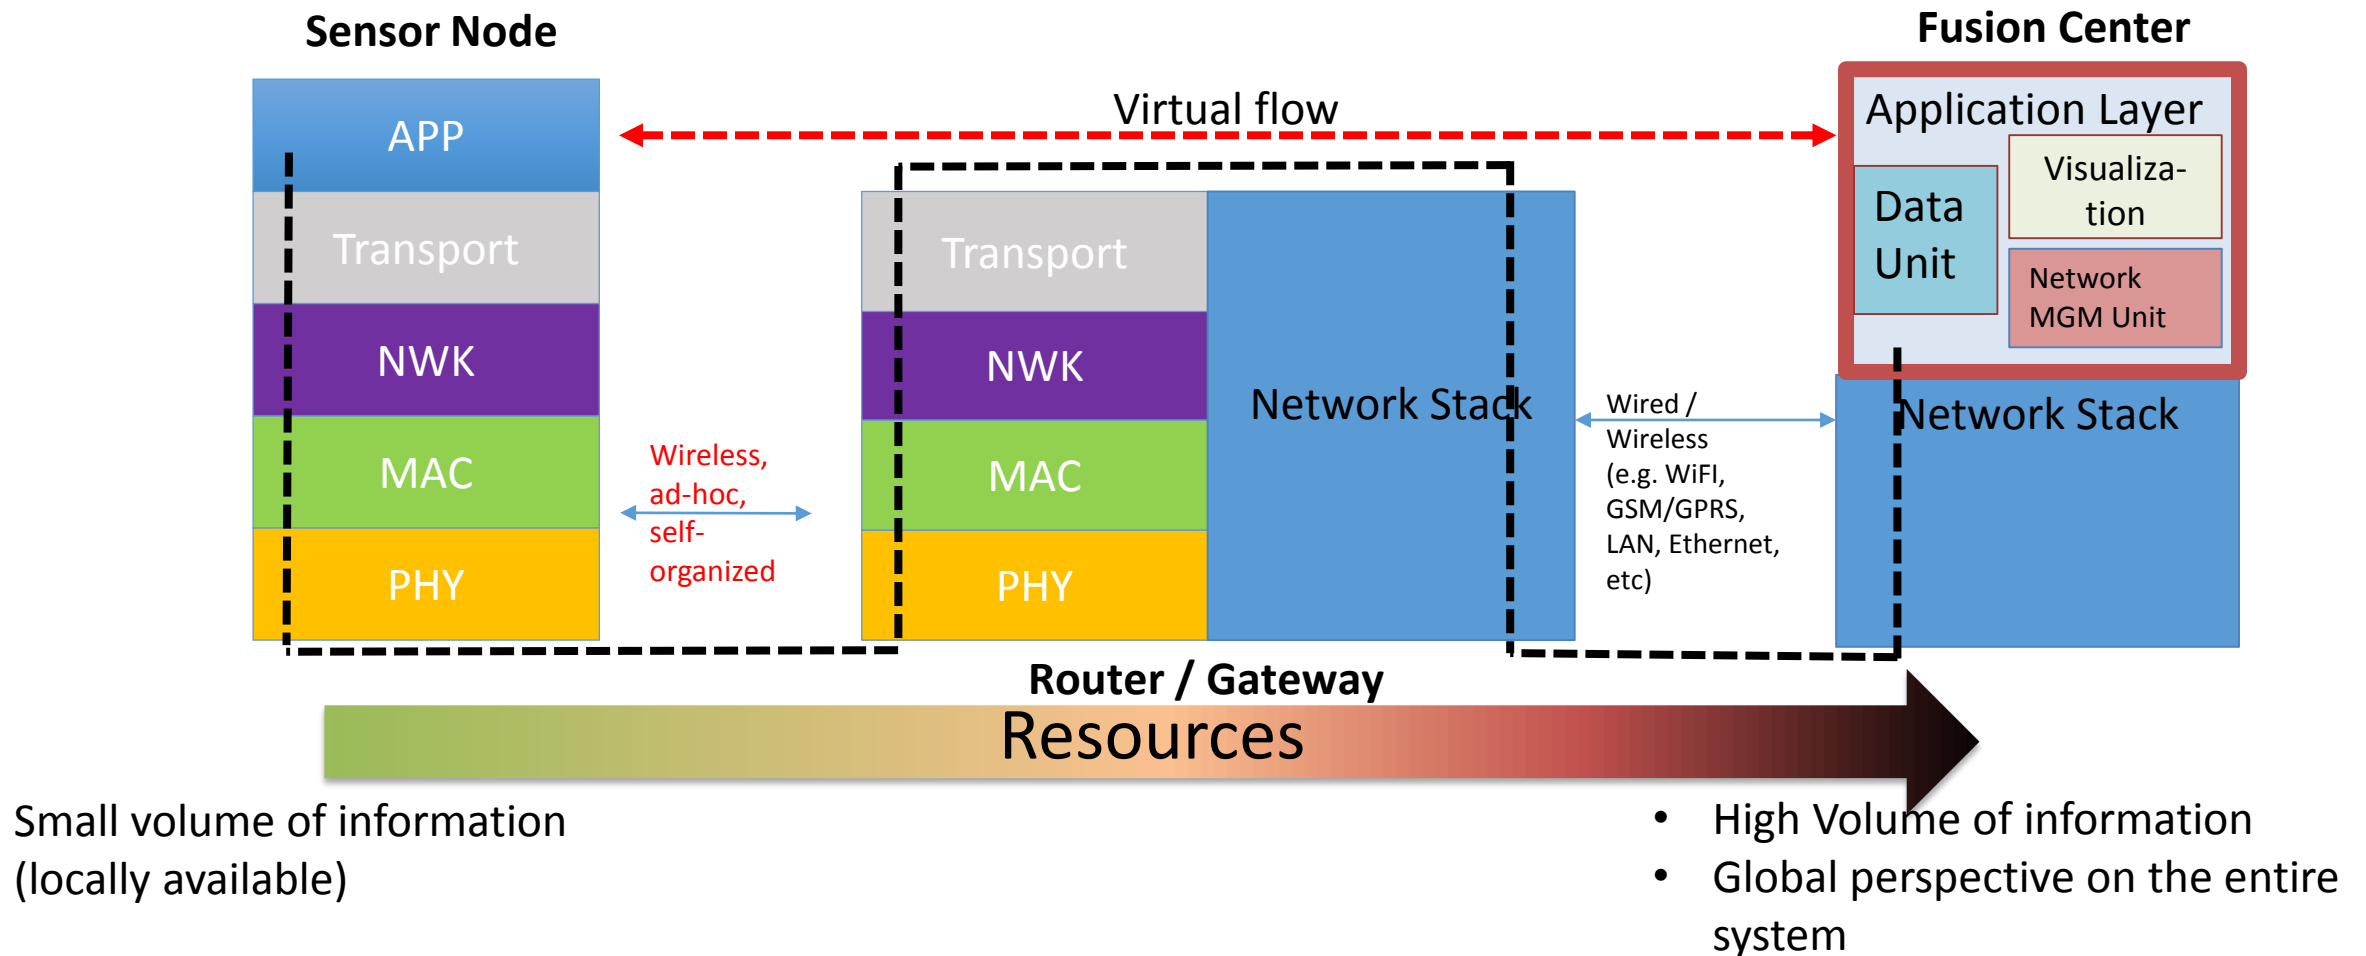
Sensor Node

Fusion Center

Virtual flow

APP

Transport

NWK

MAC

PHY

Wireless, ad-hoc, self-organized

Transport

NWK

MAC

PHY

Network Stack

Wired / Wireless (e.g. WiFI, GSM/GPRS, LAN, Ethernet, etc)

Application Layer

Data Unit

Visualiza-tion

Network MGM Unit

Network Stack

Router / Gateway

Resources

Small volume of information (locally available)

• High Volume of information
• Global perspective on the entire system